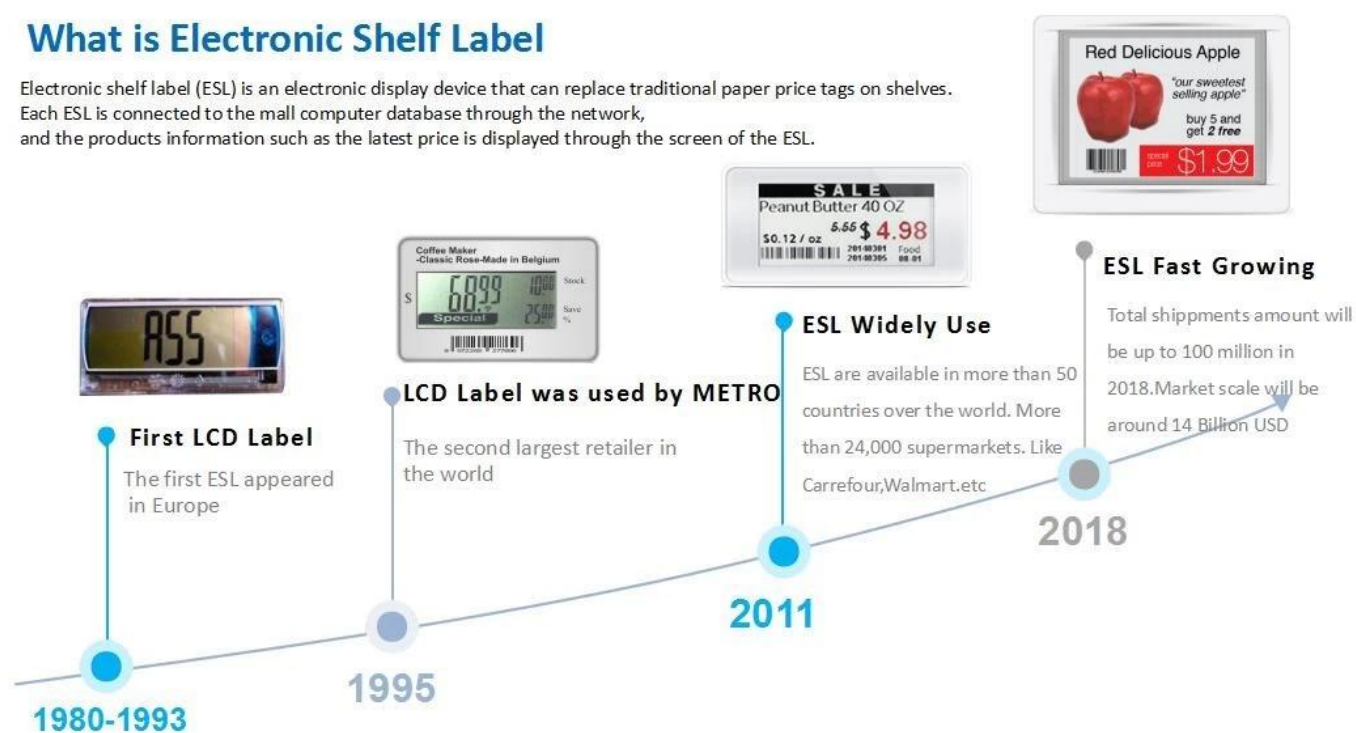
What is Electronic Shelf Label

Electronic shelf label (ESL) is an electronic display device that can replace traditional paper price tags on shelves. Each ESL is connected to the mall computer database through the network, and the products information such as the latest price is displayed through the screen of the ESL.

Red Delicious Apple
"our sweetest selling apple"
buy 5 and get 2 free
special price $1.99

SALE
Peanut Butter 40 OZ
5.55 $ 4.98
$0.12 / oz
20140301 20140305
Food 08.01

Coffee Maker
-Classic Rose-Made in Belgium
$ 68.99 100 Stock
Special 25.00 Save %

A55

ESL Fast Growing
Total shippments amount will be up to 100 million in 2018.Market scale will be around 14 Billion USD

ESL Widely Use
ESL are available in more than 50 countries over the world. More than 24,000 supermarkets. Like Carrefour,Walmart.etc

LCD Label was used by METRO
The second largest retailer in the world

First LCD Label
The first ESL appeared in Europe

2018
2011
1995
1980-1993